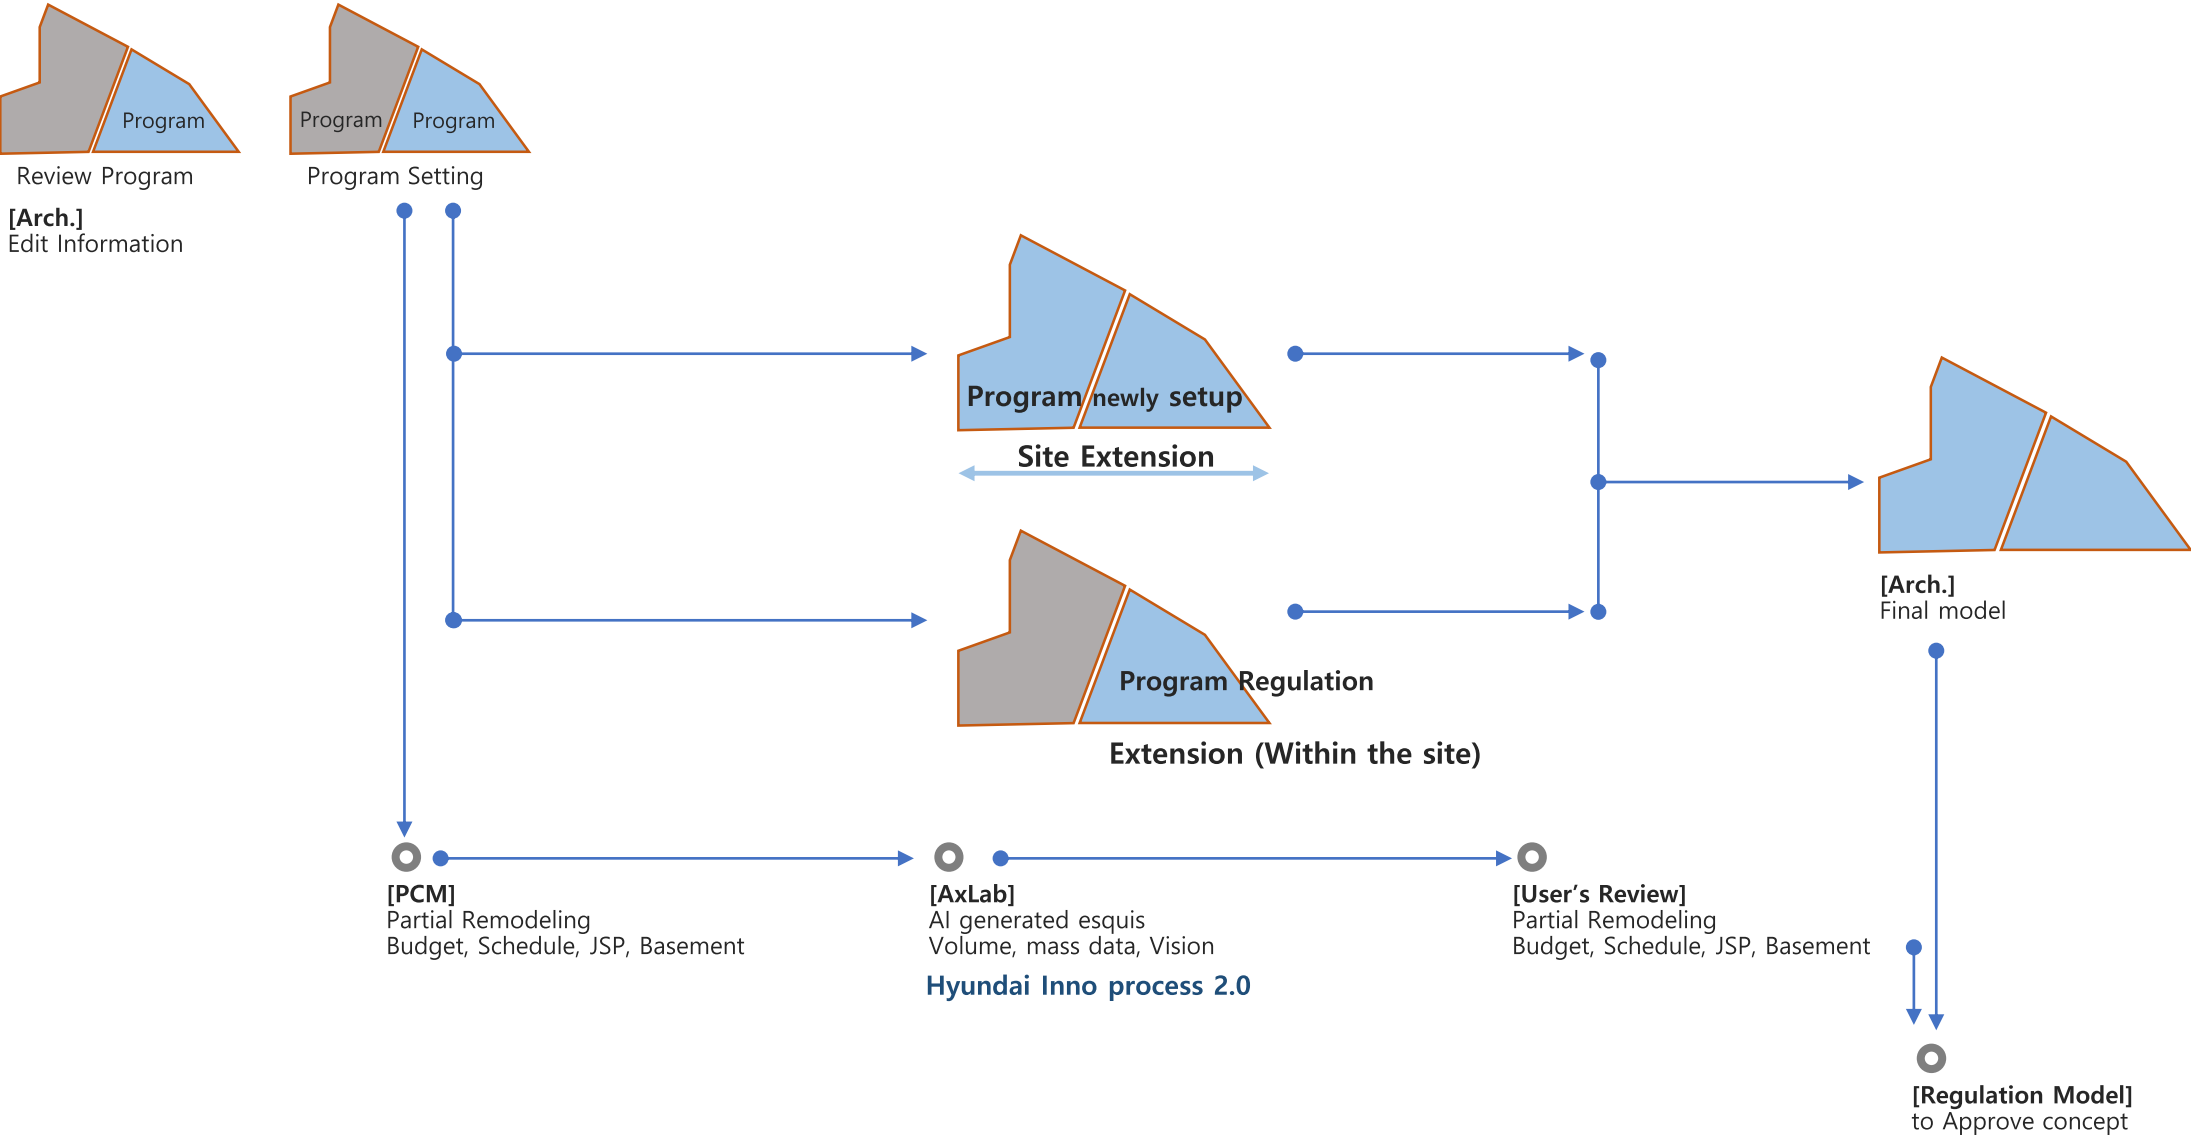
Program

Review Program

Program Program

Program Setting

[Arch.]
Edit Information

Program newly setup

Site Extension

Program Regulation

Extension (Within the site)

[Arch.]
Final model

[PCM]
Partial Remodeling
Budget, Schedule, JSP, Basement

[AxLab]
AI generated esquis
Volume, mass data, Vision

Hyundai Inno process 2.0

[User's Review]
Partial Remodeling
Budget, Schedule, JSP, Basement

[Regulation Model]
to Approve concept